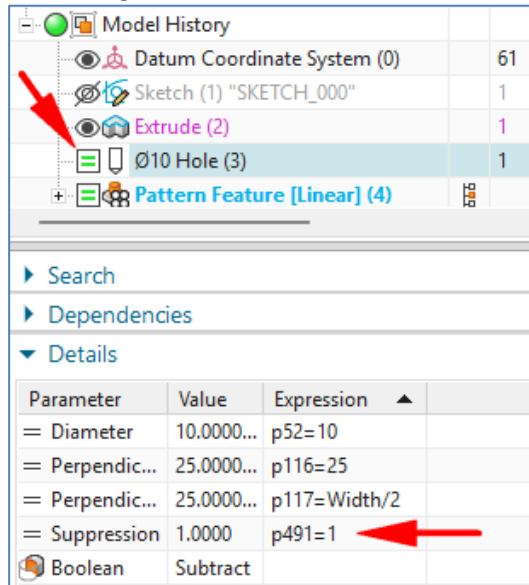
Model History
Datum Coordinate System (0) 61
Sketch (1) "SKETCH_000" 1
Extrude (2) 1
Ø10 Hole (3) 1
Pattern Feature [Linear] (4)

Search
Dependencies
Details

| Parameter | Value | Expression |
|---|---|---|
| Diameter | 10.0000... | p52=10 |
| Perpendic... | 25.0000... | p116=25 |
| Perpendic... | 25.0000... | p117=Width/2 |
| Suppression | 1.0000 | p491=1 |
| Boolean | Subtract | |